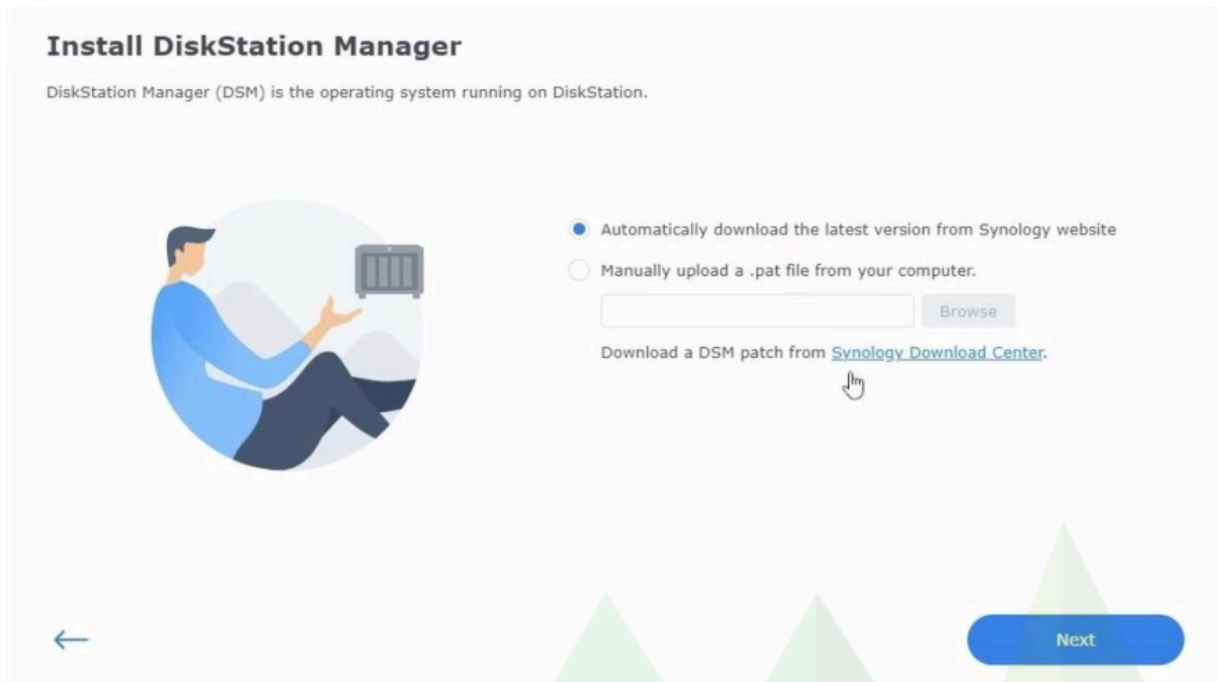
Install DiskStation Manager

DiskStation Manager (DSM) is the operating system running on DiskStation.

Automatically download the latest version from Synology website

Manually upload a .pat file from your computer.

Browse

Download a DSM patch from Synology Download Center.

←

Next